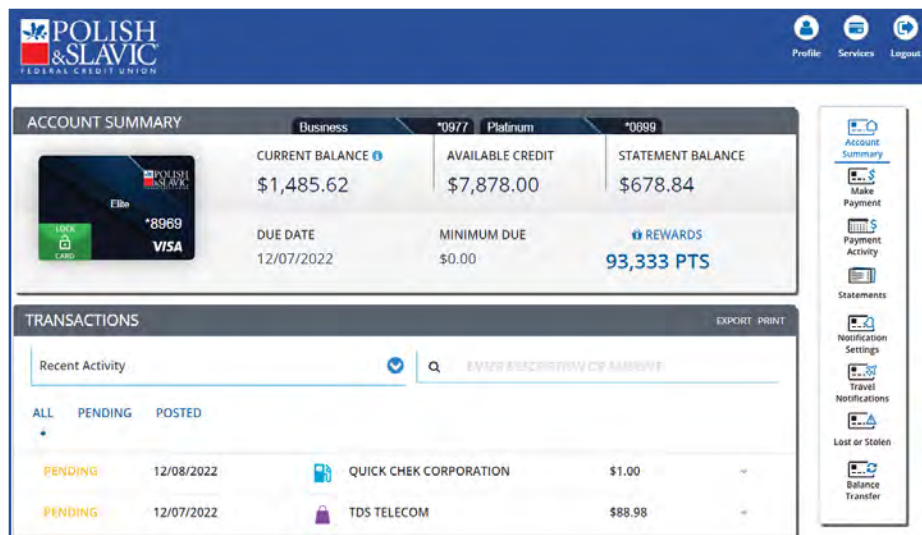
POLISH &SLAVIC FEDERAL CREDIT UNION

Profile Services Logout

ACCOUNT SUMMARY

Business *0977 Platinum *0899

POLISH &SLAVIC Elite *8969 VISA LOCK CARD

CURRENT BALANCE
$1,485.62

AVAILABLE CREDIT
$7,878.00

STATEMENT BALANCE
$678.84

DUE DATE
12/07/2022

MINIMUM DUE
$0.00

REWARDS
93,333 PTS

TRANSACTIONS

EXPORT PRINT

Recent Activity

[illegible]

ALL PENDING POSTED

| PENDING | 12/08/2022 | QUICK CHEK CORPORATION | $1.00 |
|---|---|---|---|
| PENDING | 12/07/2022 | TDS TELECOM | $88.98 |

Account Summary
Make Payment
Payment Activity
Statements
Notification Settings
Travel Notifications
Lost or Stolen
Balance Transfer